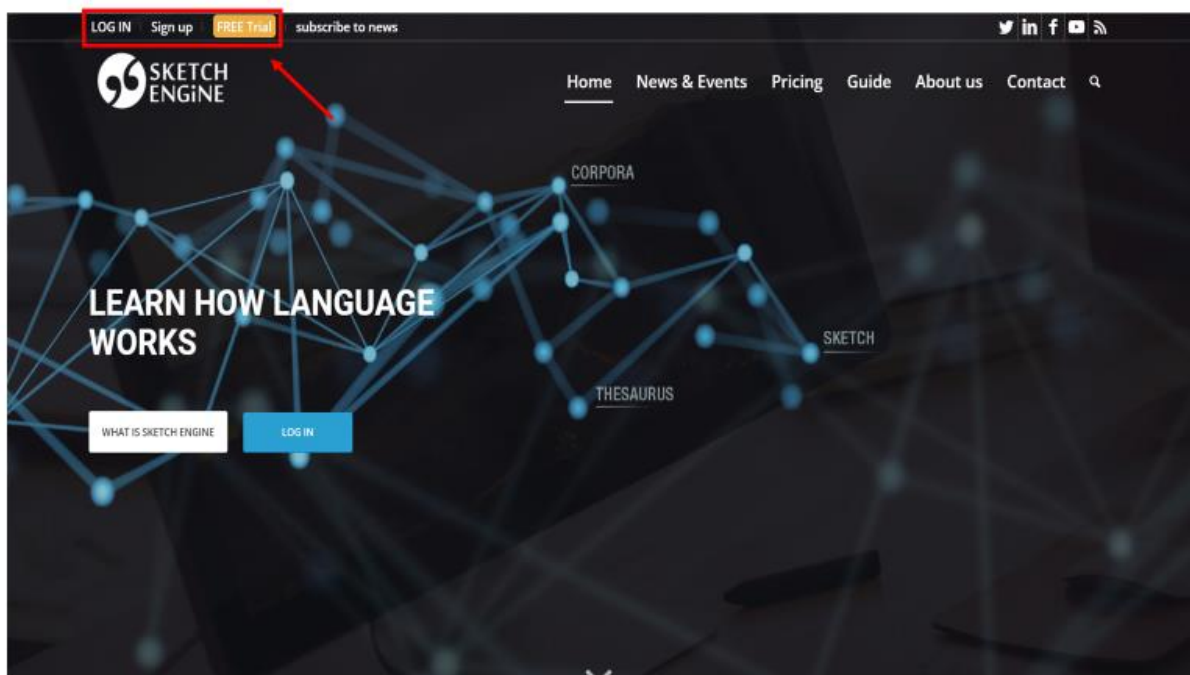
LOG IN | Sign up | FREE Trial | subscribe to news

SKETCH ENGiNE

Home News & Events Pricing Guide About us Contact

CORPORA

LEARN HOW LANGUAGE WORKS

SKETCH

THESAURUS

WHAT IS SKETCH ENGINE

LOG IN